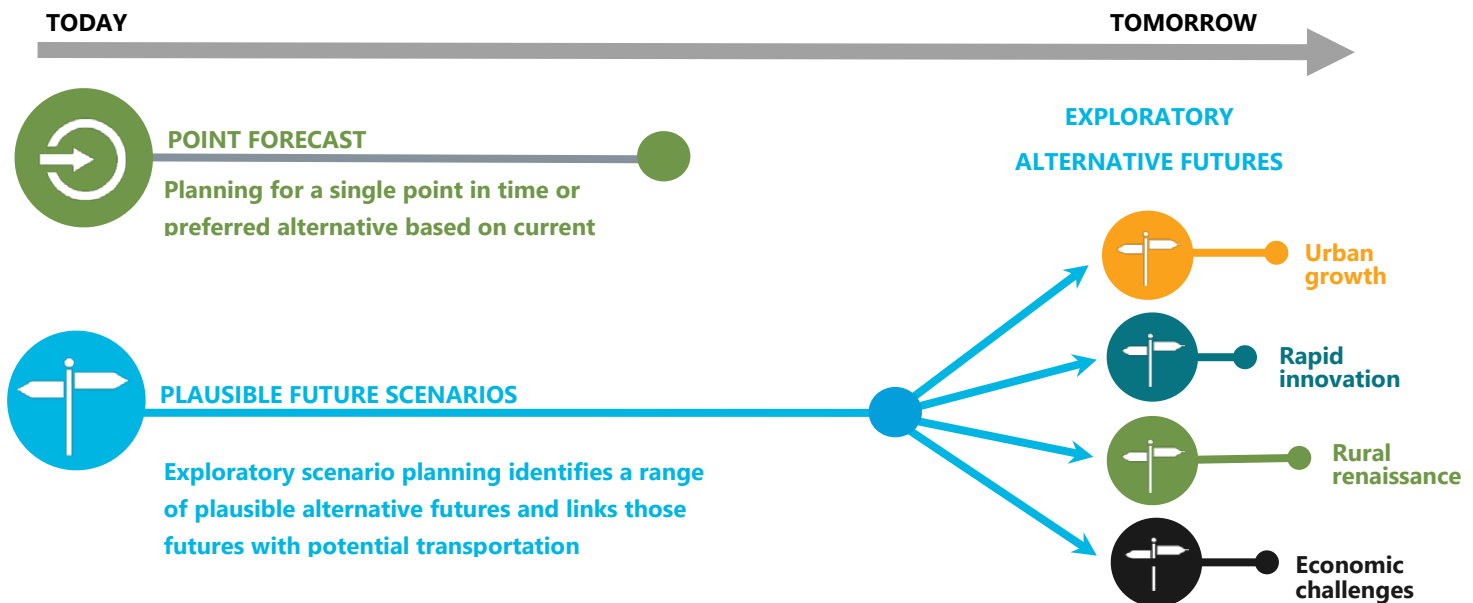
TODAY

TOMORROW

POINT FORECAST

Planning for a single point in time or preferred alternative based on current

EXPLORATORY

ALTERNATIVE FUTURES

Urban growth

Rapid innovation

PLAUSIBLE FUTURE SCENARIOS

Exploratory scenario planning identifies a range of plausible alternative futures and links those futures with potential transportation

Rural renaissance

Economic challenges